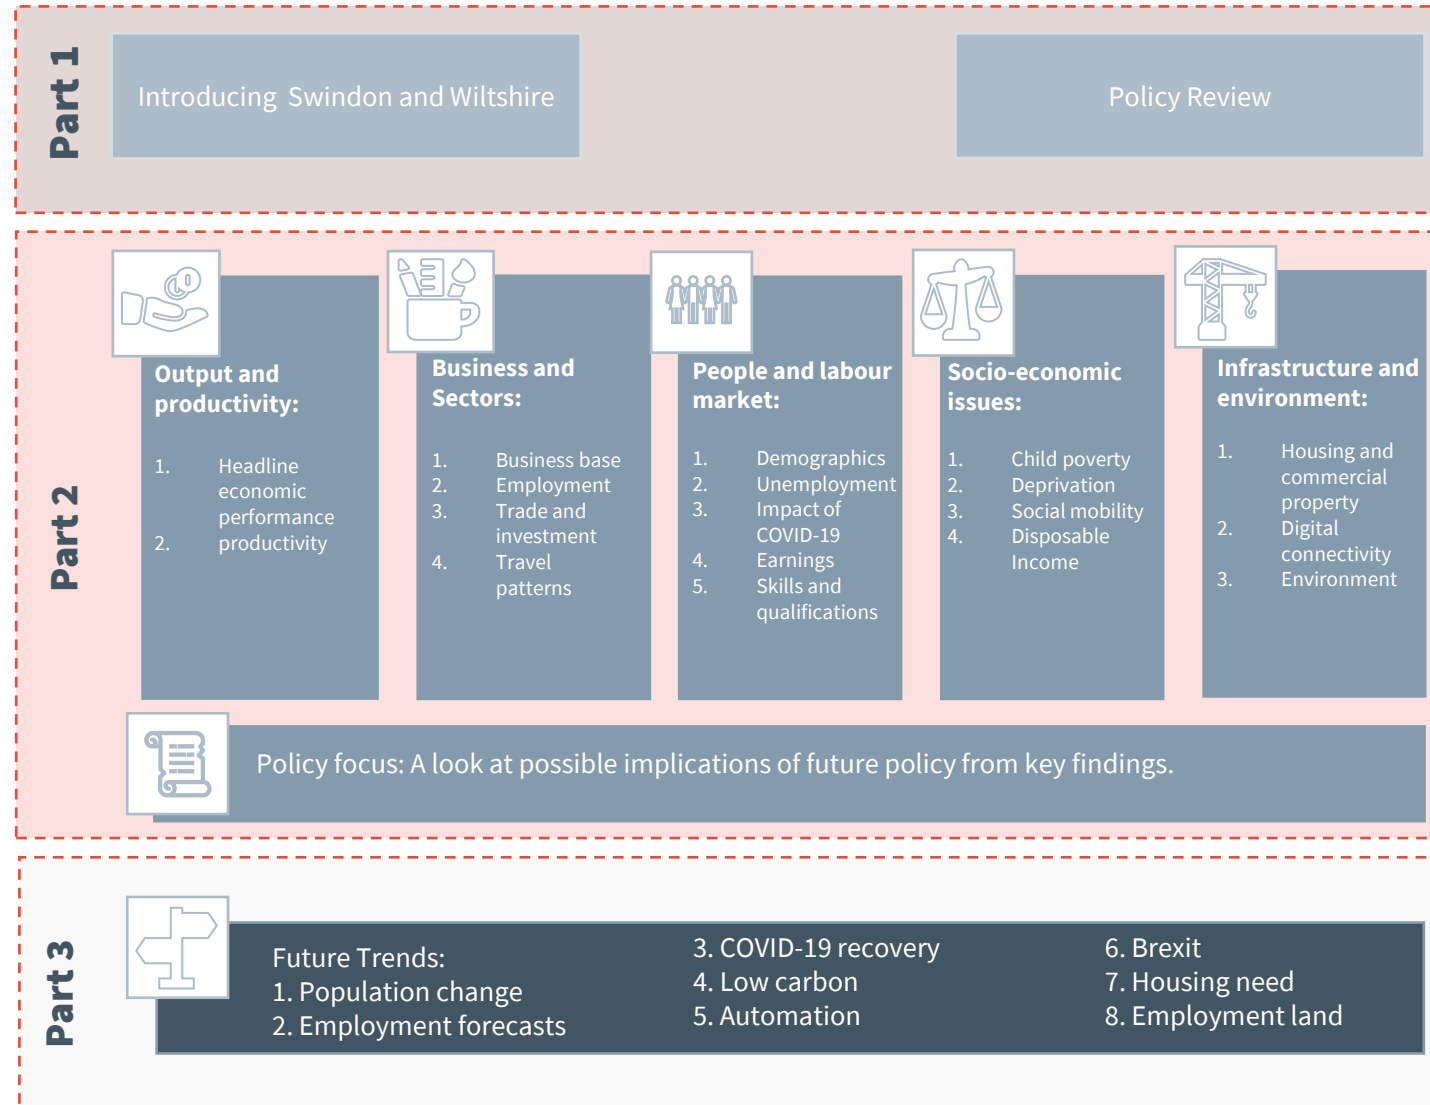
Part 1

Introducing Swindon and Wiltshire

Policy Review

Part 2

Output and productivity:

1. Headline economic performance
2. productivity

Business and Sectors:

1. Business base
2. Employment
3. Trade and investment
4. Travel patterns

People and labour market:

1. Demographics
2. Unemployment
3. Impact of COVID-19
4. Earnings
5. Skills and qualifications

Socio-economic issues:

1. Child poverty
2. Deprivation
3. Social mobility
4. Disposable Income

Infrastructure and environment:

1. Housing and commercial property
2. Digital connectivity
3. Environment

Policy focus: A look at possible implications of future policy from key findings.

Part 3

Future Trends:
1. Population change
2. Employment forecasts

3. COVID-19 recovery
4. Low carbon
5. Automation

6. Brexit
7. Housing need
8. Employment land